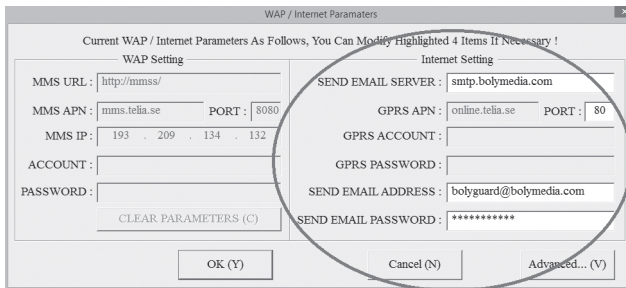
WAP / Internet Paramaters

Current WAP / Internet Parameters As Follows, You Can Modify Highlighted 4 Items If Necessary !

WAP Setting

MMS URL : http://mmss/

MMS APN : mms.telia.se PORT : 8080

MMS IP : 193 . 209 . 134 . 132

ACCOUNT :

PASSWORD :

CLEAR PARAMETERS (C)

Internet Setting

SEND EMAIL SERVER : smtp.bolymedia.com

GPRS APN : online.telia.se PORT : 80

GPRS ACCOUNT :

GPRS PASSWORD :

SEND EMAIL ADDRESS : bolyguard@bolymedia.com

SEND EMAIL PASSWORD : ***********

OK (Y)

Cancel (N)

Advanced... (V)